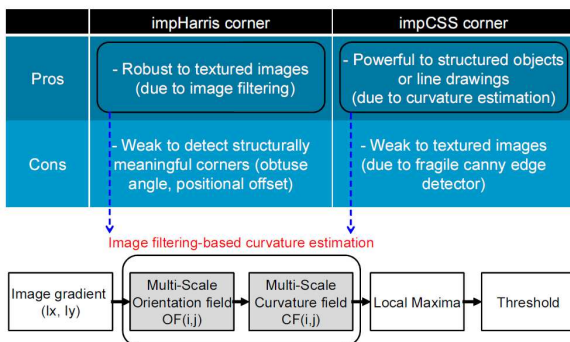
| | impHarris corner | impCSS corner |
|---|---|---|
| Pros | - Robust to textured images (due to image filtering) | - Powerful to structured objects or line drawings (due to curvature estimation) |
| Cons | - Weak to detect structurally meaningful corners (obtuse angle, positional offset) | - Weak to textured images (due to fragile canny edge detector) |

Image filtering-based curvature estimation

Image gradient (Ix, Iy)

Multi-Scale Orientation field OF(i,j)

Multi-Scale Curvature field CF(i,j)

Local Maxima

Threshold